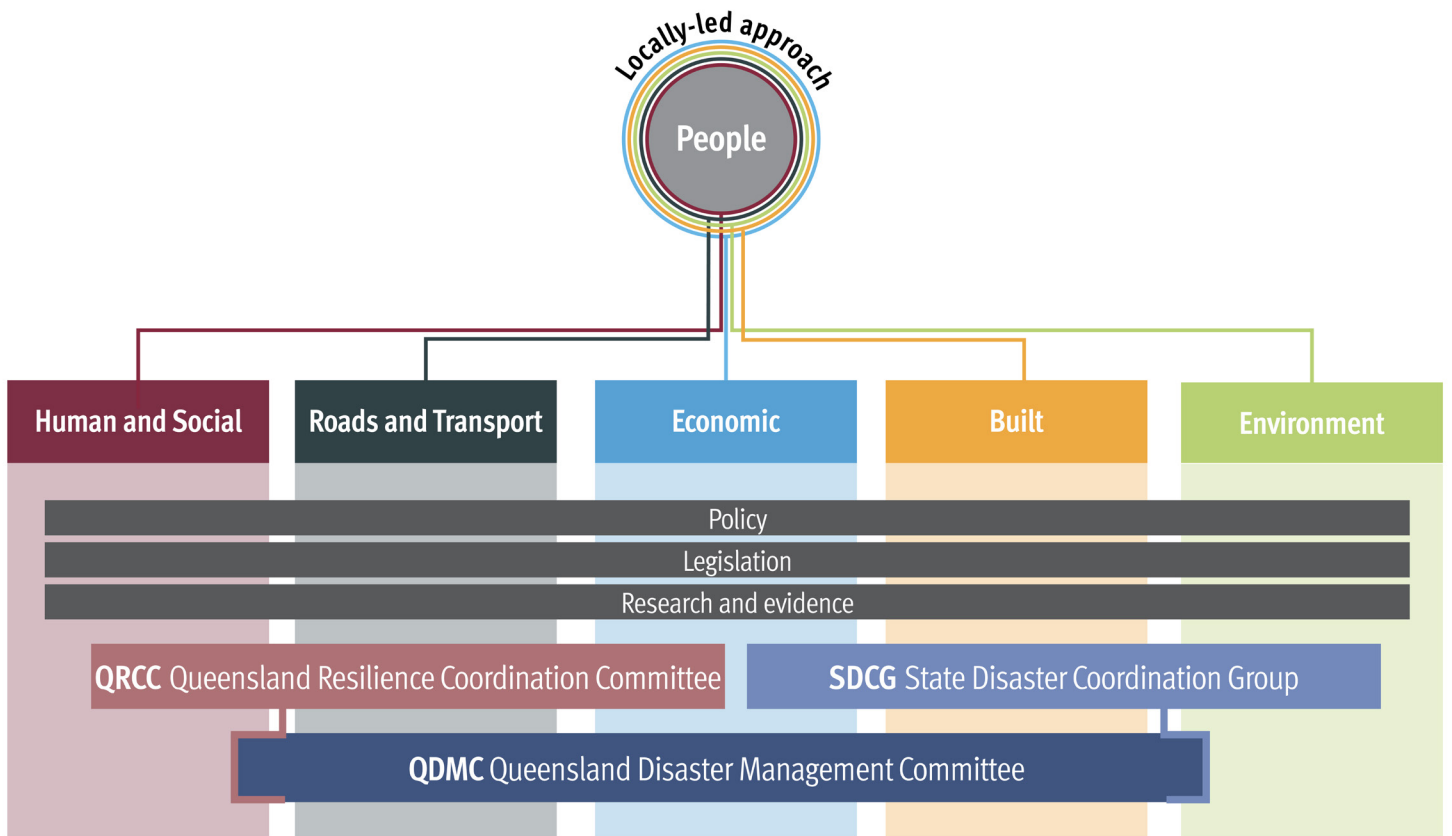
Locally-led approach

People

Human and Social

Roads and Transport

Economic

Built

Environment

Policy

Legislation

Research and evidence

QRCC Queensland Resilience Coordination Committee

SDCG State Disaster Coordination Group

QDMC Queensland Disaster Management Committee